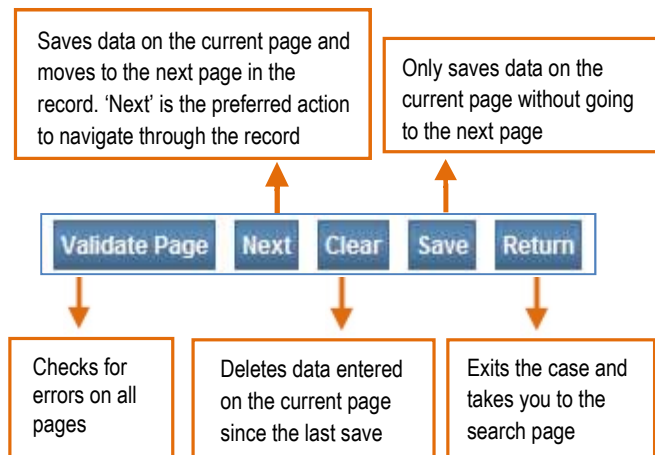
Saves data on the current page and moves to the next page in the record. ‘Next’ is the preferred action to navigate through the record

Only saves data on the current page without going to the next page

Validate Page

Next

Clear

Save

Return

Checks for errors on all pages

Deletes data entered on the current page since the last save

Exits the case and takes you to the search page